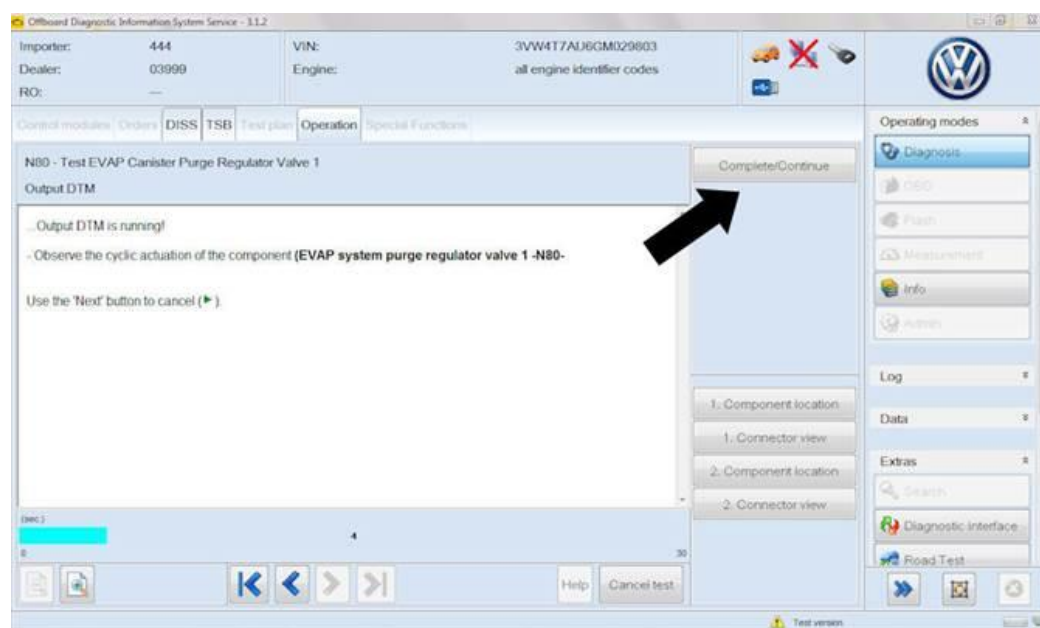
Offboard Diagnostic Information System Service - 3.1.2

Importer: 444
Dealer: 03999
RO: —

VIN: 3VW4T7AU6GM029803
Engine: all engine identifier codes

Control modules Orders DISS TSB Test plan Operation Special Functions

N80 - Test EVAP Canister Purge Regulator Valve 1
Output DTM

...Output DTM is running!

- Observe the cyclic actuation of the component **(EVAP system purge regulator valve 1 -N80-**

Use the 'Next' button to cancel (▶).

Complete/Continue

1. Component location
1. Connector view
2. Component location
2. Connector view

(sec.)
4
0
30

Help
Cancel test

Operating modes
Diagnosis
OBD
Flash
Measurement
Info
Admin

Log
Data
Extras
Search
Diagnostic interface
Road Test

Test version